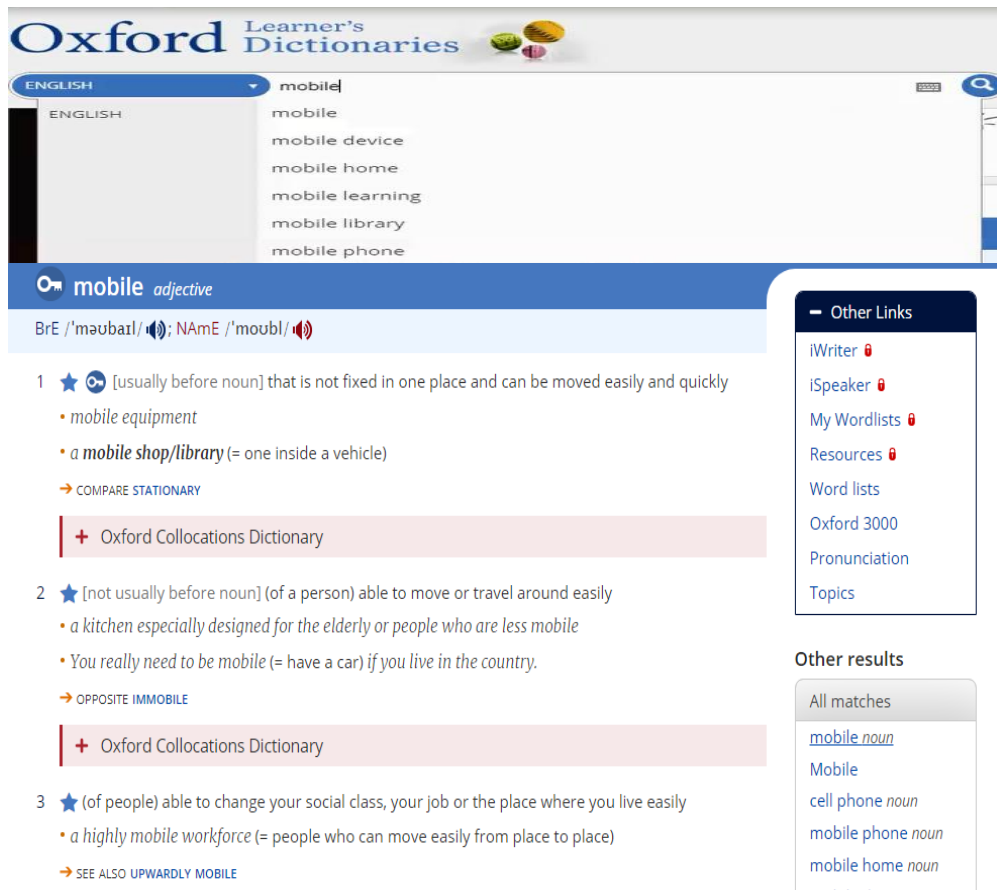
Oxford Learner's Dictionaries

ENGLISH
mobile
ENGLISH
mobile
mobile device
mobile home
mobile learning
mobile library
mobile phone

mobile adjective
BrE /ˈməʊbaɪl/; NAmE /ˈmoʊbl/

1 [usually before noun] that is not fixed in one place and can be moved easily and quickly
• mobile equipment
• a mobile shop/library (= one inside a vehicle)
→ COMPARE STATIONARY

+ Oxford Collocations Dictionary

2 [not usually before noun] (of a person) able to move or travel around easily
• a kitchen especially designed for the elderly or people who are less mobile
• You really need to be mobile (= have a car) if you live in the country.
→ OPPOSITE IMMOBILE

+ Oxford Collocations Dictionary

3 (of people) able to change your social class, your job or the place where you live easily
• a highly mobile workforce (= people who can move easily from place to place)
→ SEE ALSO UPWARDLY MOBILE

− Other Links
iWriter
iSpeaker
My Wordlists
Resources
Word lists
Oxford 3000
Pronunciation
Topics

Other results
All matches
mobile noun
Mobile
cell phone noun
mobile phone noun
mobile home noun